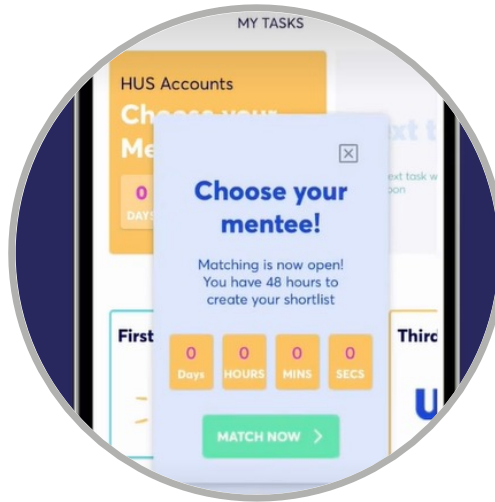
MY TASKS

HUS Accounts

Choose your Me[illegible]

0

DAYS

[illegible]xt t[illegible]

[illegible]ext task w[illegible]

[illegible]oon

Choose your mentee!

Matching is now open! You have 48 hours to create your shortlist

| 0 | 0 | 0 | 0 |
|---|---|---|---|
| Days | HOURS | MINS | SECS |

MATCH NOW >

First

Third

U